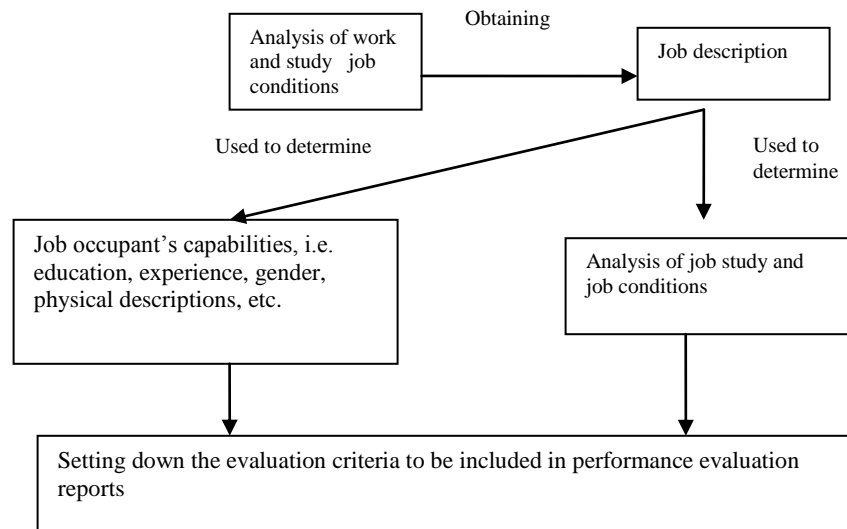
Analysis of work and study job conditions

Obtaining

Job description

Used to determine

Used to determine

Job occupant's capabilities, i.e. education, experience, gender, physical descriptions, etc.

Analysis of job study and job conditions

Setting down the evaluation criteria to be included in performance evaluation reports